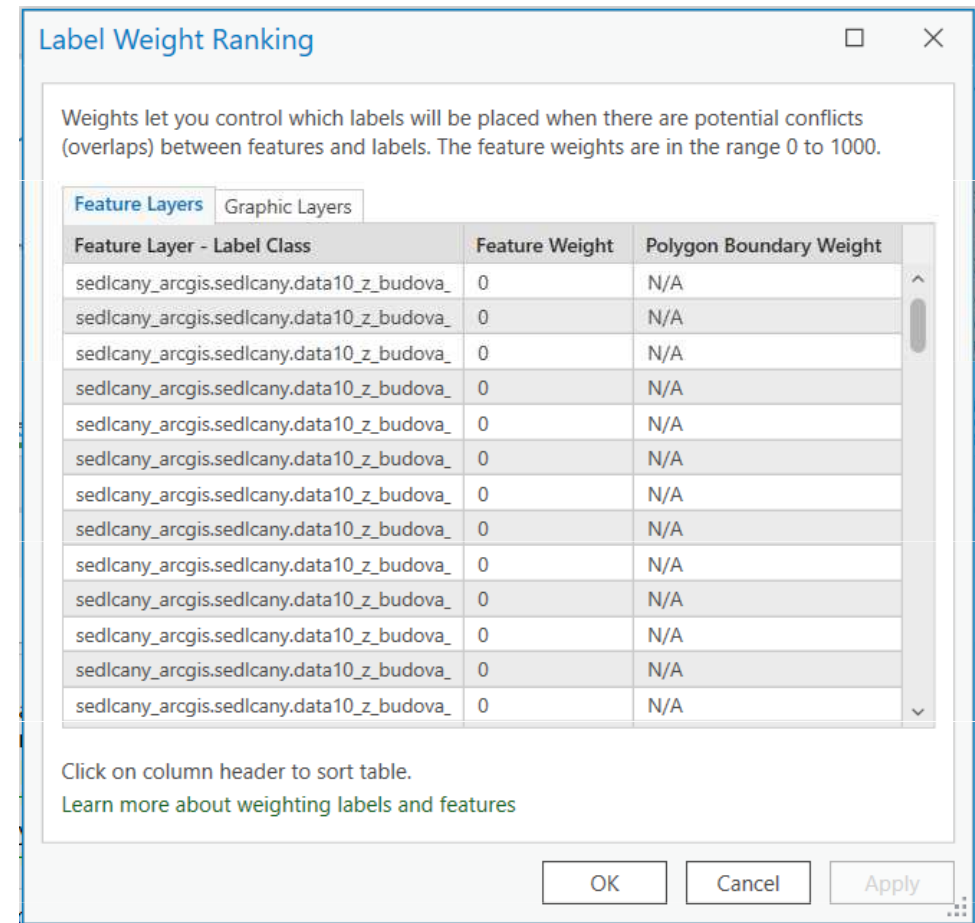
Label Weight Ranking

Weights let you control which labels will be placed when there are potential conflicts (overlaps) between features and labels. The feature weights are in the range 0 to 1000.

Feature Layers | Graphic Layers

| Feature Layer - Label Class | Feature Weight | Polygon Boundary Weight |
|---|---|---|
| sedlcany_arcgis.sedlcany.data10_z_budova_ | 0 | N/A |
| sedlcany_arcgis.sedlcany.data10_z_budova_ | 0 | N/A |
| sedlcany_arcgis.sedlcany.data10_z_budova_ | 0 | N/A |
| sedlcany_arcgis.sedlcany.data10_z_budova_ | 0 | N/A |
| sedlcany_arcgis.sedlcany.data10_z_budova_ | 0 | N/A |
| sedlcany_arcgis.sedlcany.data10_z_budova_ | 0 | N/A |
| sedlcany_arcgis.sedlcany.data10_z_budova_ | 0 | N/A |
| sedlcany_arcgis.sedlcany.data10_z_budova_ | 0 | N/A |
| sedlcany_arcgis.sedlcany.data10_z_budova_ | 0 | N/A |
| sedlcany_arcgis.sedlcany.data10_z_budova_ | 0 | N/A |
| sedlcany_arcgis.sedlcany.data10_z_budova_ | 0 | N/A |
| sedlcany_arcgis.sedlcany.data10_z_budova_ | 0 | N/A |
| sedlcany_arcgis.sedlcany.data10_z_budova_ | 0 | N/A |

Click on column header to sort table.
Learn more about weighting labels and features

OK | Cancel | Apply